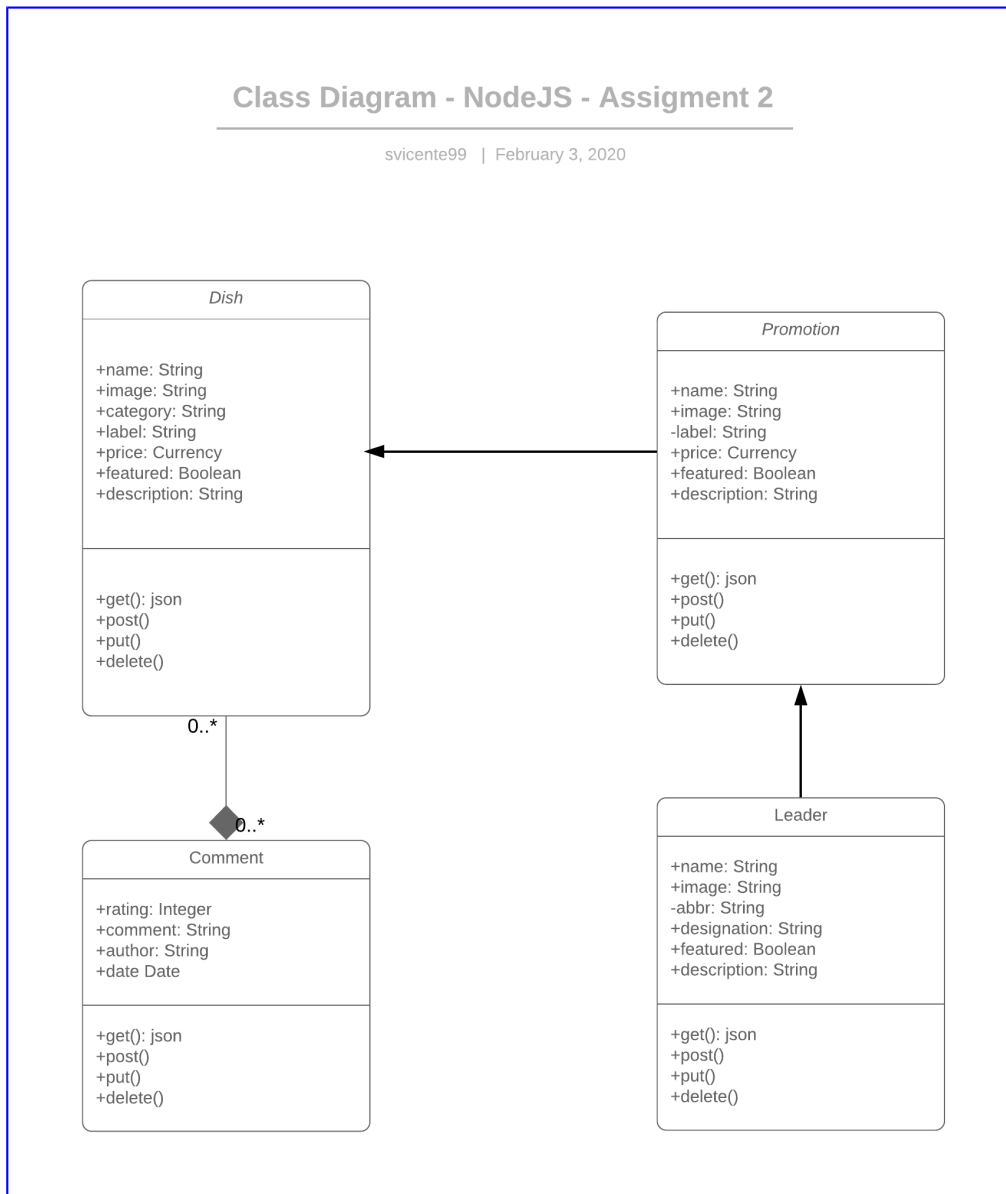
Class Diagram - NodeJS - Assigment 2

svicente99 | February 3, 2020

Dish

+name: String
+image: String
+category: String
+label: String
+price: Currency
+featured: Boolean
+description: String

+get(): json
+post()
+put()
+delete()

Promotion

+name: String
+image: String
-label: String
+price: Currency
+featured: Boolean
+description: String

+get(): json
+post()
+put()
+delete()

0..*

0..*

Comment

+rating: Integer
+comment: String
+author: String
+date Date

+get(): json
+post()
+put()
+delete()

Leader

+name: String
+image: String
-abbr: String
+designation: String
+featured: Boolean
+description: String

+get(): json
+post()
+put()
+delete()